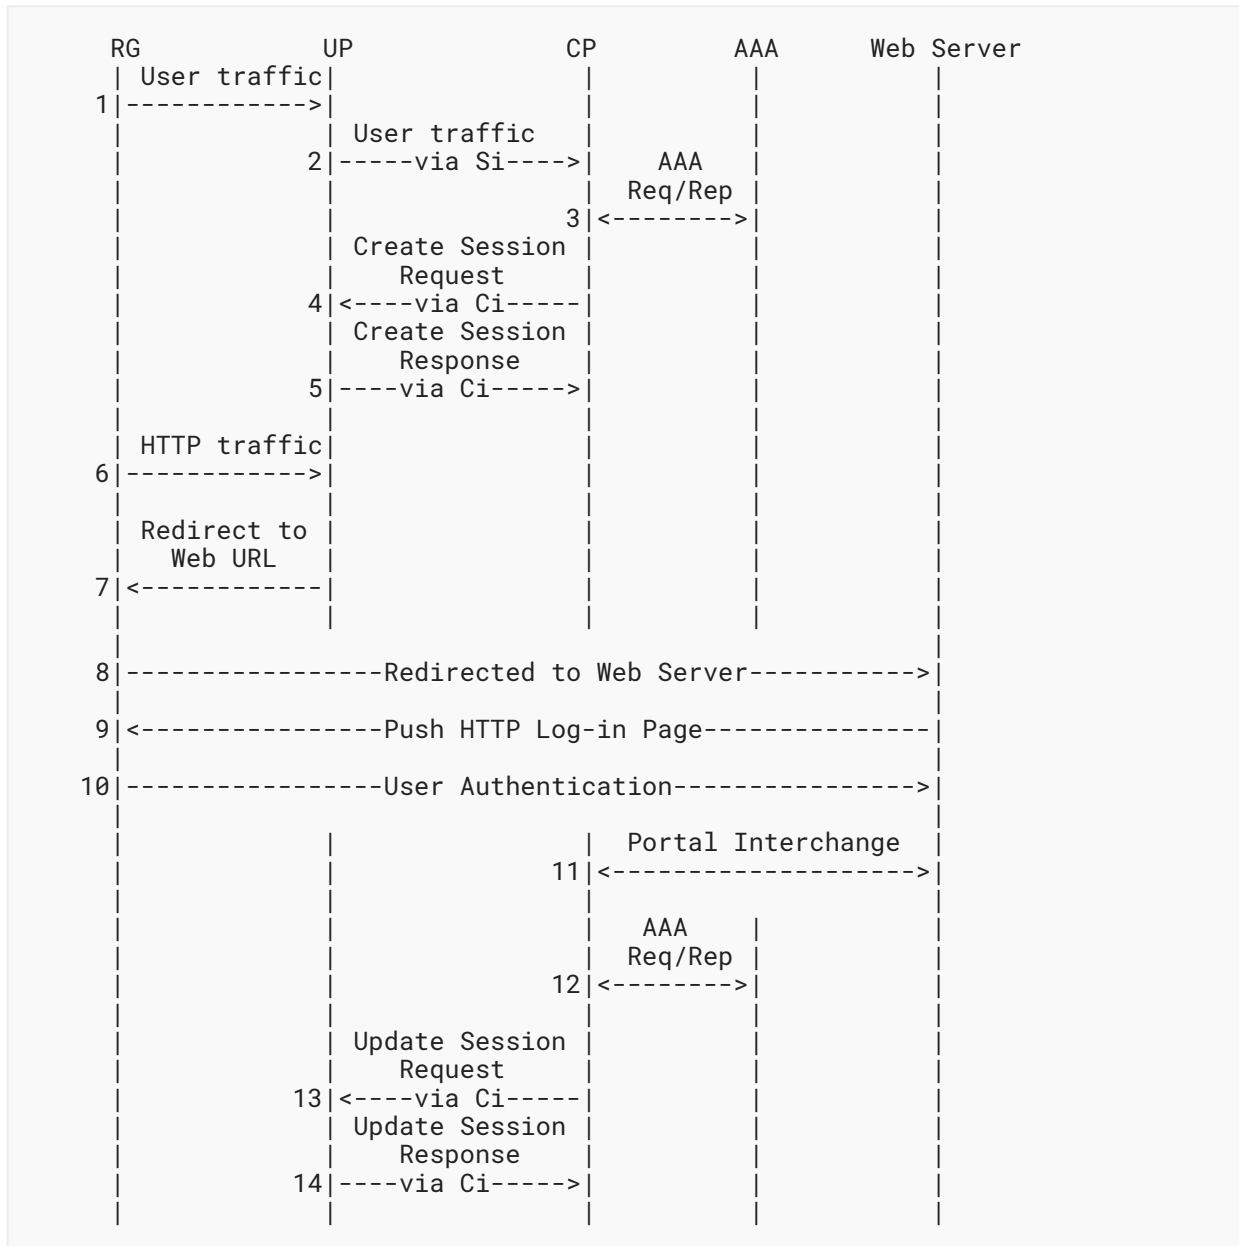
RG UP CP AAA Web Server

User traffic
1 ------------>

User traffic
2 -----via Si---->

AAA
Req/Rep
3 <--------->

Create Session
Request
4 <----via Ci-----

Create Session
Response
5 ----via Ci----->

HTTP traffic
6 ------------>

Redirect to
Web URL
7 <------------

8 -----------------Redirected to Web Server----------->

9 <----------------Push HTTP Log-in Page---------------

10 -----------------User Authentication---------------->

Portal Interchange
11 <-------------------->

AAA
Req/Rep
12 <-------->

Update Session
Request
13 <----via Ci-----

Update Session
Response
14 ----via Ci----->